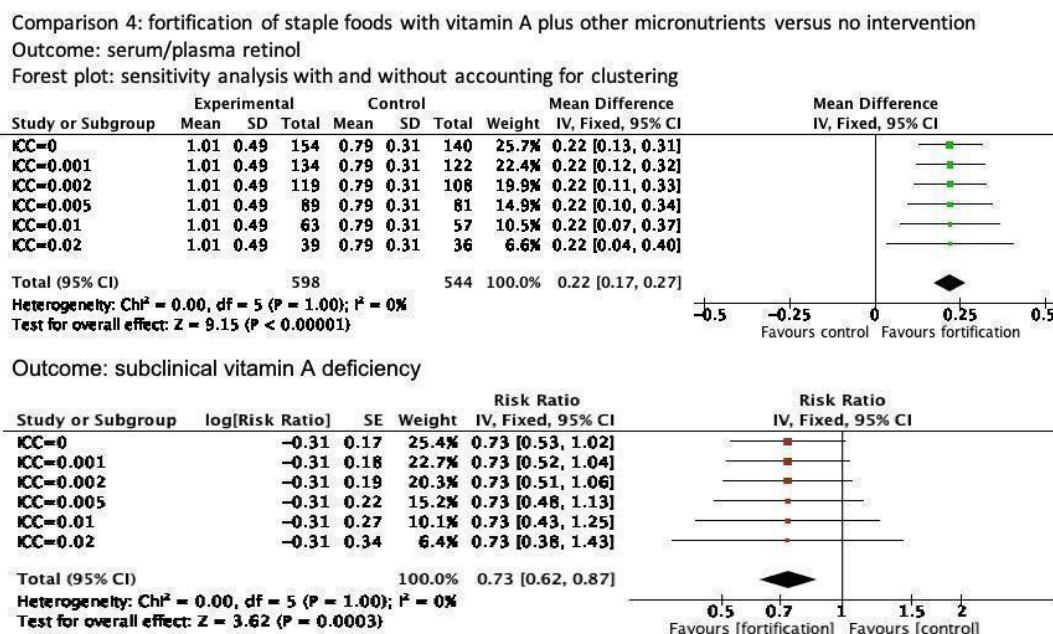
Comparison 4: fortification of staple foods with vitamin A plus other micronutrients versus no intervention
Outcome: serum/plasma retinol
Forest plot: sensitivity analysis with and without accounting for clustering

| Study or Subgroup | Experimental Mean | Experimental SD | Experimental Total | Control Mean | Control SD | Control Total | Weight | Mean Difference IV, Fixed, 95% CI |
|---|---|---|---|---|---|---|---|---|
| ICC=0 | 1.01 | 0.49 | 154 | 0.79 | 0.31 | 140 | 25.7% | 0.22 [0.13, 0.31] |
| ICC=0.001 | 1.01 | 0.49 | 134 | 0.79 | 0.31 | 122 | 22.4% | 0.22 [0.12, 0.32] |
| ICC=0.002 | 1.01 | 0.49 | 119 | 0.79 | 0.31 | 108 | 19.9% | 0.22 [0.11, 0.33] |
| ICC=0.005 | 1.01 | 0.49 | 89 | 0.79 | 0.31 | 81 | 14.9% | 0.22 [0.10, 0.34] |
| ICC=0.01 | 1.01 | 0.49 | 63 | 0.79 | 0.31 | 57 | 10.5% | 0.22 [0.07, 0.37] |
| ICC=0.02 | 1.01 | 0.49 | 39 | 0.79 | 0.31 | 36 | 6.6% | 0.22 [0.04, 0.40] |
| Total (95% CI) | | | 598 | | | 544 | 100.0% | 0.22 [0.17, 0.27] |

Heterogeneity: Chi² = 0.00, df = 5 (P = 1.00); I² = 0%
Test for overall effect: Z = 9.15 (P < 0.00001)

Mean Difference
IV, Fixed, 95% CI
-0.5 -0.25 0 0.25 0.5
Favours control Favours fortification

Outcome: subclinical vitamin A deficiency

| Study or Subgroup | log[Risk Ratio] | SE | Weight | Risk Ratio IV, Fixed, 95% CI |
|---|---|---|---|---|
| ICC=0 | −0.31 | 0.17 | 25.4% | 0.73 [0.53, 1.02] |
| ICC=0.001 | −0.31 | 0.18 | 22.7% | 0.73 [0.52, 1.04] |
| ICC=0.002 | −0.31 | 0.19 | 20.3% | 0.73 [0.51, 1.06] |
| ICC=0.005 | −0.31 | 0.22 | 15.2% | 0.73 [0.48, 1.13] |
| ICC=0.01 | −0.31 | 0.27 | 10.1% | 0.73 [0.43, 1.25] |
| ICC=0.02 | −0.31 | 0.34 | 6.4% | 0.73 [0.38, 1.43] |
| Total (95% CI) | | | 100.0% | 0.73 [0.62, 0.87] |

Heterogeneity: Chi² = 0.00, df = 5 (P = 1.00); I² = 0%
Test for overall effect: Z = 3.62 (P = 0.0003)

Risk Ratio
IV, Fixed, 95% CI
0.5 0.7 1 1.5 2
Favours [fortification] Favours [control]